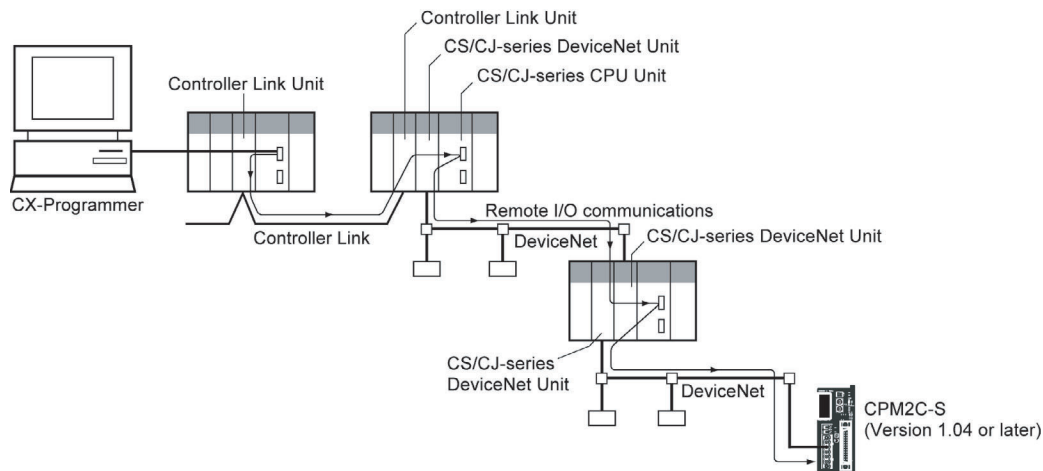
Controller Link Unit
CS/CJ-series DeviceNet Unit
CS/CJ-series CPU Unit
Controller Link Unit
CX-Programmer
Remote I/O communications
Controller Link
DeviceNet
CS/CJ-series DeviceNet Unit
CS/CJ-series DeviceNet Unit
DeviceNet
CPM2C-S
(Version 1.04 or later)